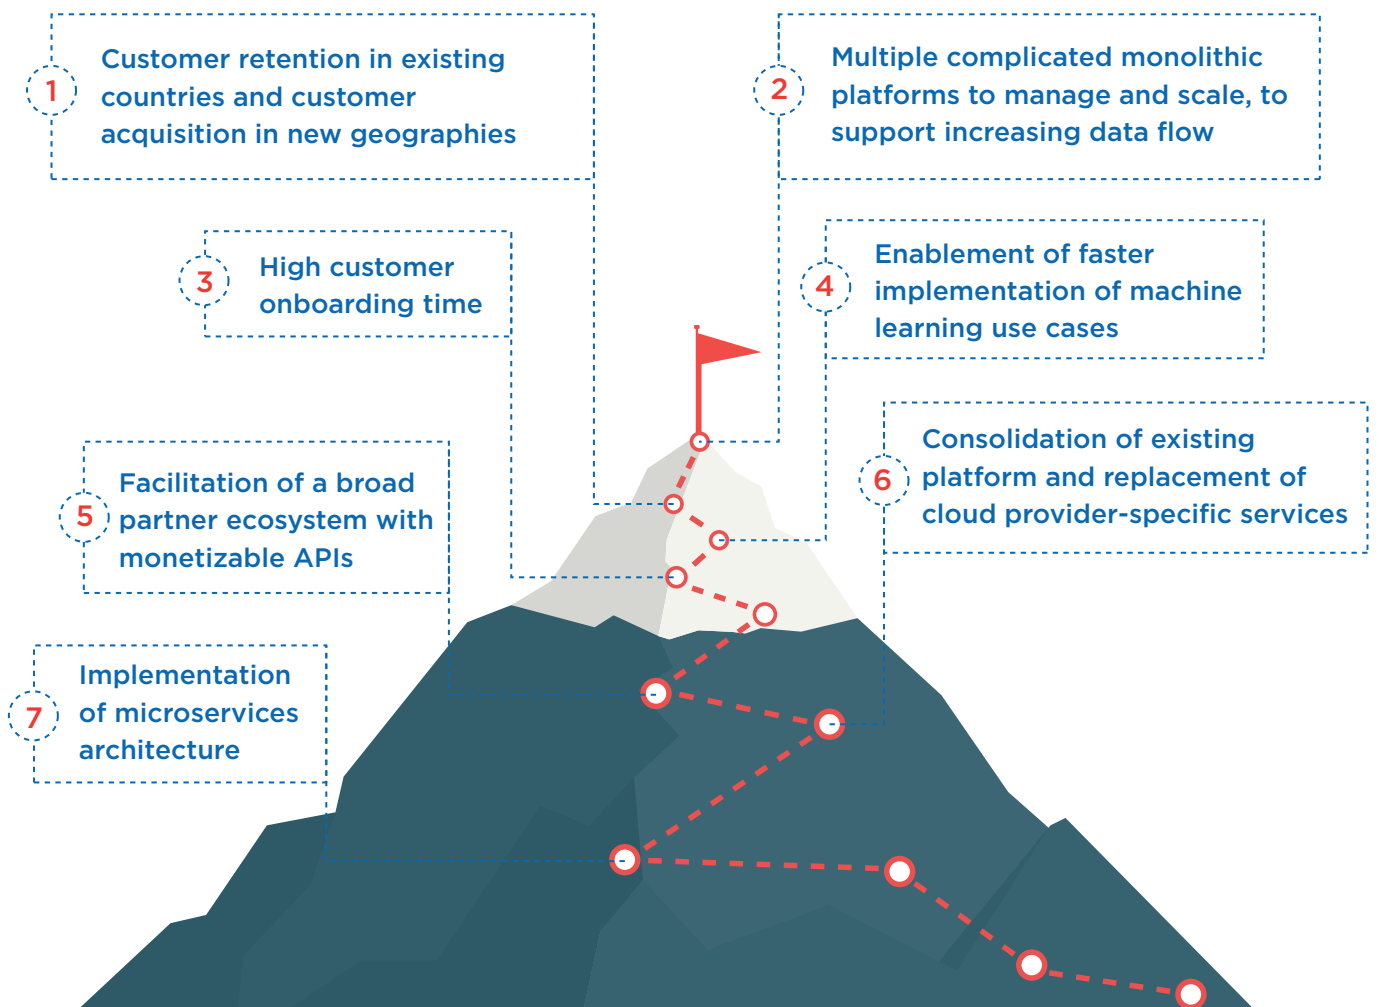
1 Customer retention in existing countries and customer acquisition in new geographies

2 Multiple complicated monolithic platforms to manage and scale, to support increasing data flow

3 High customer onboarding time

4 Enablement of faster implementation of machine learning use cases

5 Facilitation of a broad partner ecosystem with monetizable APIs

6 Consolidation of existing platform and replacement of cloud provider-specific services

7 Implementation of microservices architecture